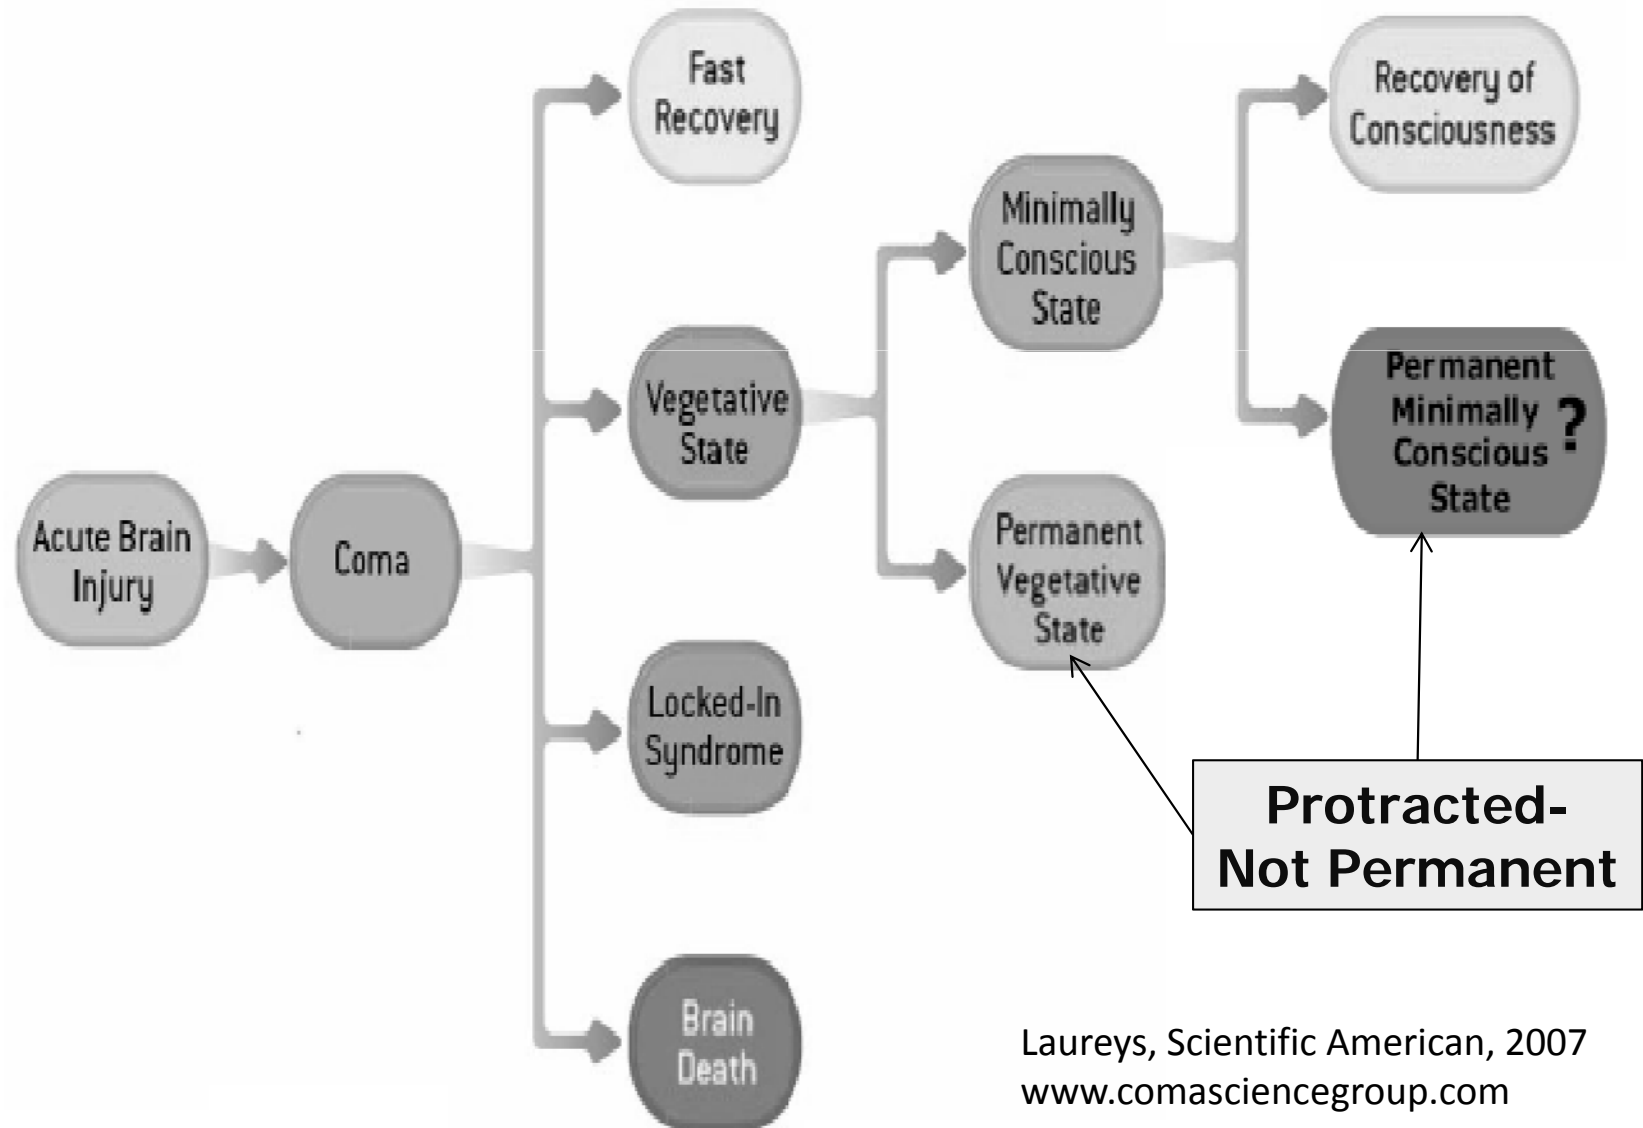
Acute Brain Injury

Coma

Fast Recovery

Vegetative State

Locked-In Syndrome

Brain Death

Minimally Conscious State

Permanent Vegetative State

Recovery of Consciousness

Permanent Minimally Conscious State ?

Protracted-Not Permanent

Laureys, Scientific American, 2007
www.comasciencegroup.com